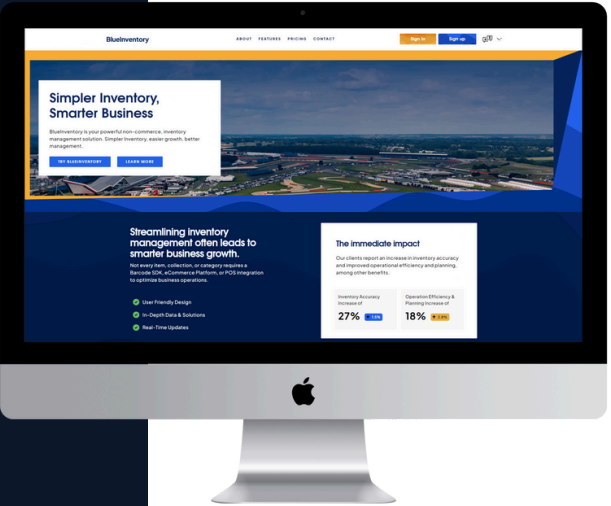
BlueInventory

ABOUT FEATURES PRICING CONTACT

Sign in Sign up

Simpler Inventory, Smarter Business

BlueInventory is your powerful non-commerce, inventory management solution. Simpler inventory, easier growth, better management.

TRY BLUEINVENTORY LEARN MORE

Streamlining inventory management often leads to smarter business growth.

Not every item, collection, or category requires a Barcode SDK, eCommerce Platform, or POS integration to optimize business operations.

User Friendly Design

In-Depth Data & Solutions

Real-Time Updates

The immediate impact

Our clients report an increase in inventory accuracy and improved operational efficiency and planning, among other benefits.

| Inventory Accuracy Increase of | Operation Efficiency & Planning Increase of |
|---|---|
| 27% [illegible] | 18% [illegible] |